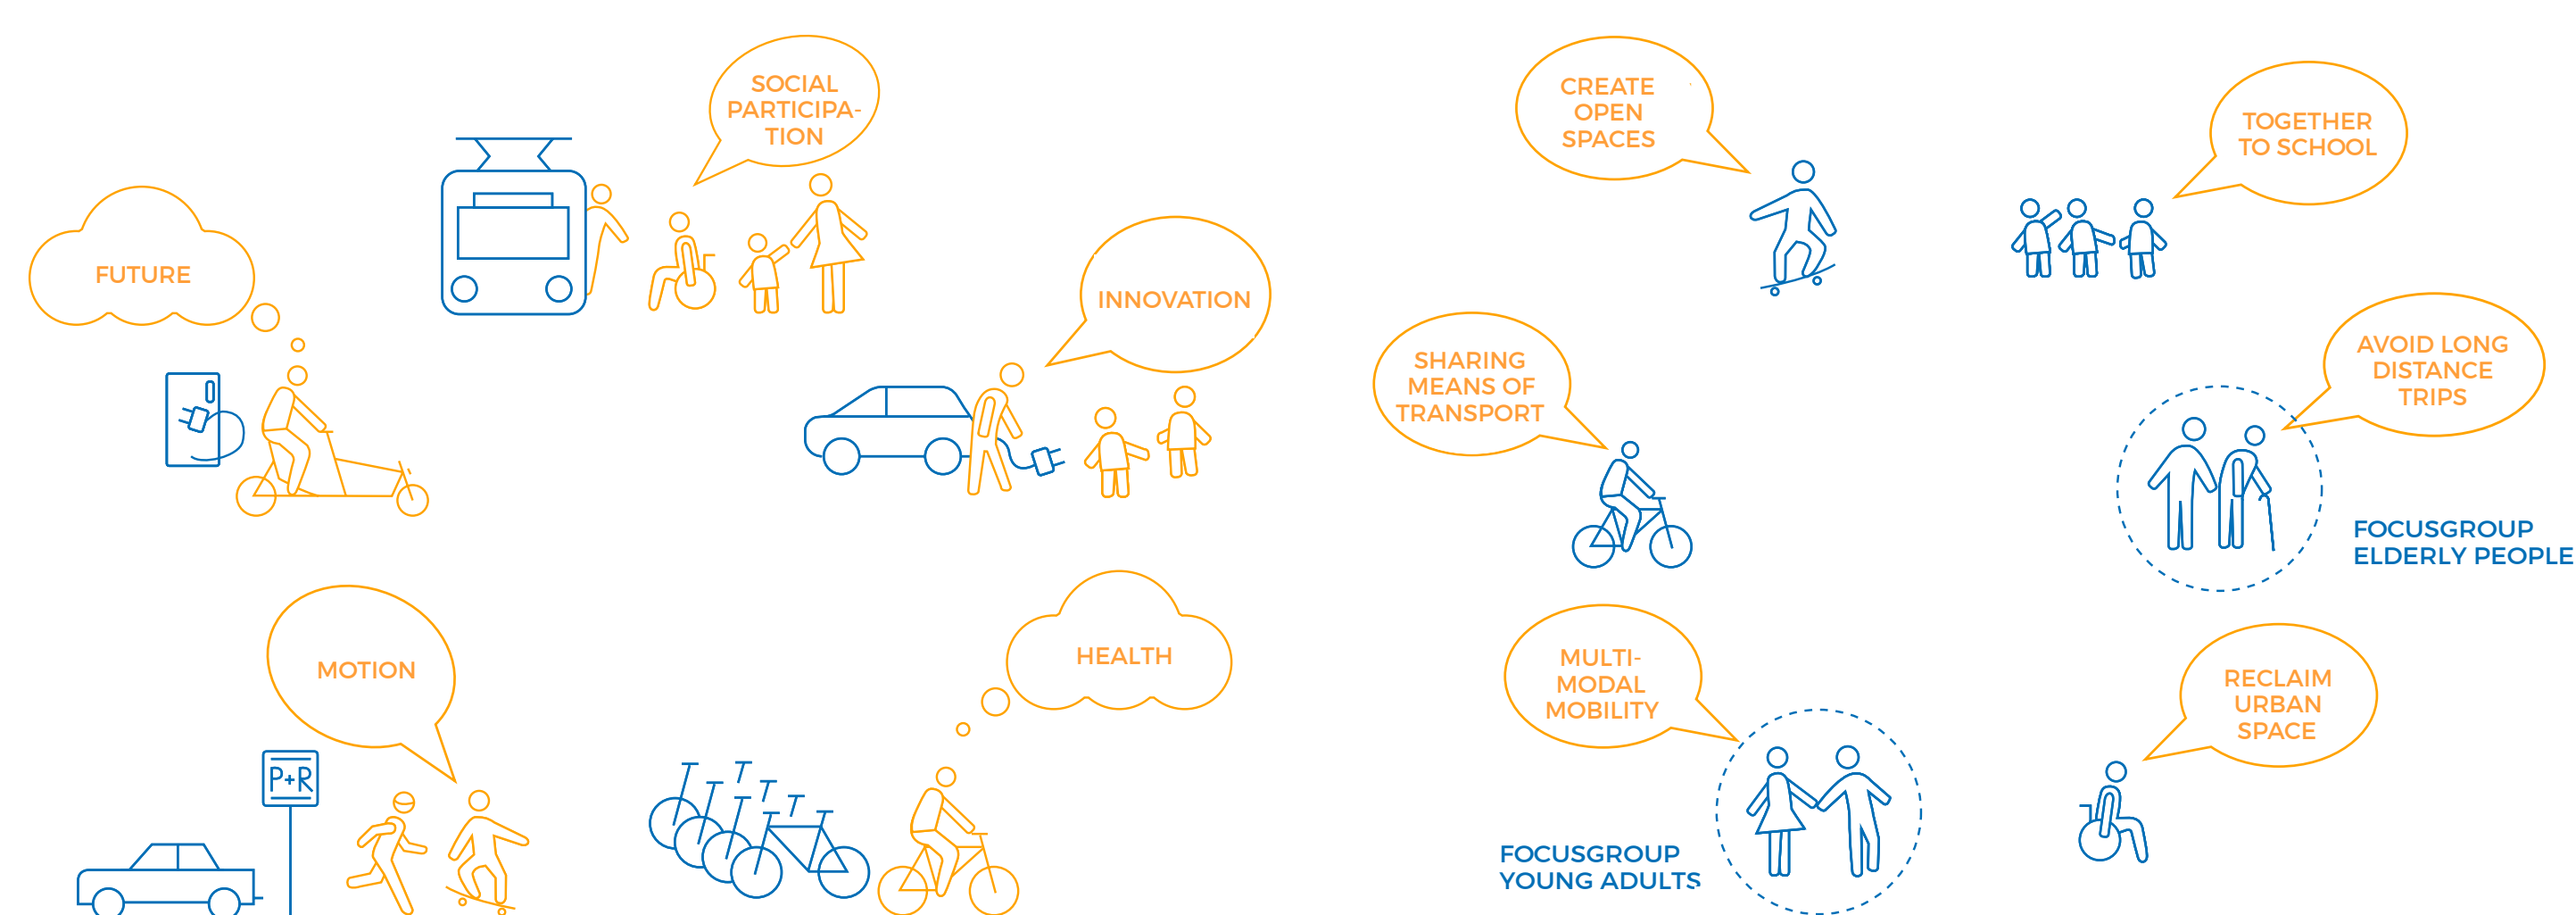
SOCIAL PARTICIPATION

FUTURE

INNOVATION

MOTION

P+R

HEALTH

CREATE OPEN SPACES

TOGETHER TO SCHOOL

SHARING MEANS OF TRANSPORT

AVOID LONG DISTANCE TRIPS

FOCUSGROUP ELDERLY PEOPLE

MULTIMODAL MOBILITY

FOCUSGROUP YOUNG ADULTS

RECLAIM URBAN SPACE